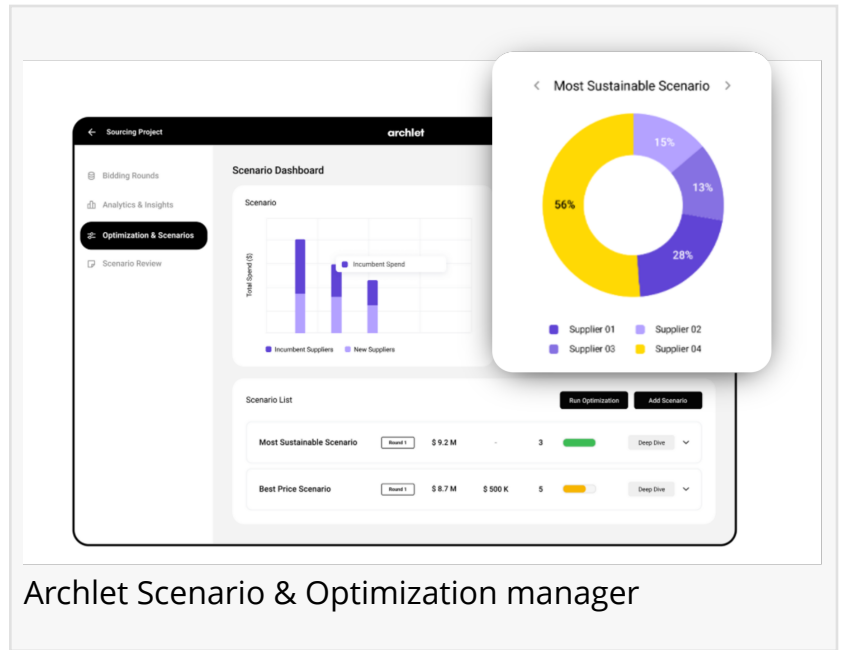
Sourcing Project

archlet

Bidding Rounds

Analytics & Insights

Optimization & Scenarios

Scenario Review

Scenario Dashboard

Scenario

Total Spend ($)

Incumbent Spend

Incumbent Suppliers

New Suppliers

Most Sustainable Scenario

15%

13%

56%

28%

Supplier 01

Supplier 02

Supplier 03

Supplier 04

Scenario List

Run Optimization

Add Scenario

| Most Sustainable Scenario | Round 1 | $ 9.2 M | - | 3 | | Deep Dive |
|---|---|---|---|---|---|---|
| Best Price Scenario | Round 1 | $ 8.7 M | $ 500 K | 5 | | Deep Dive |

Archlet Scenario & Optimization manager